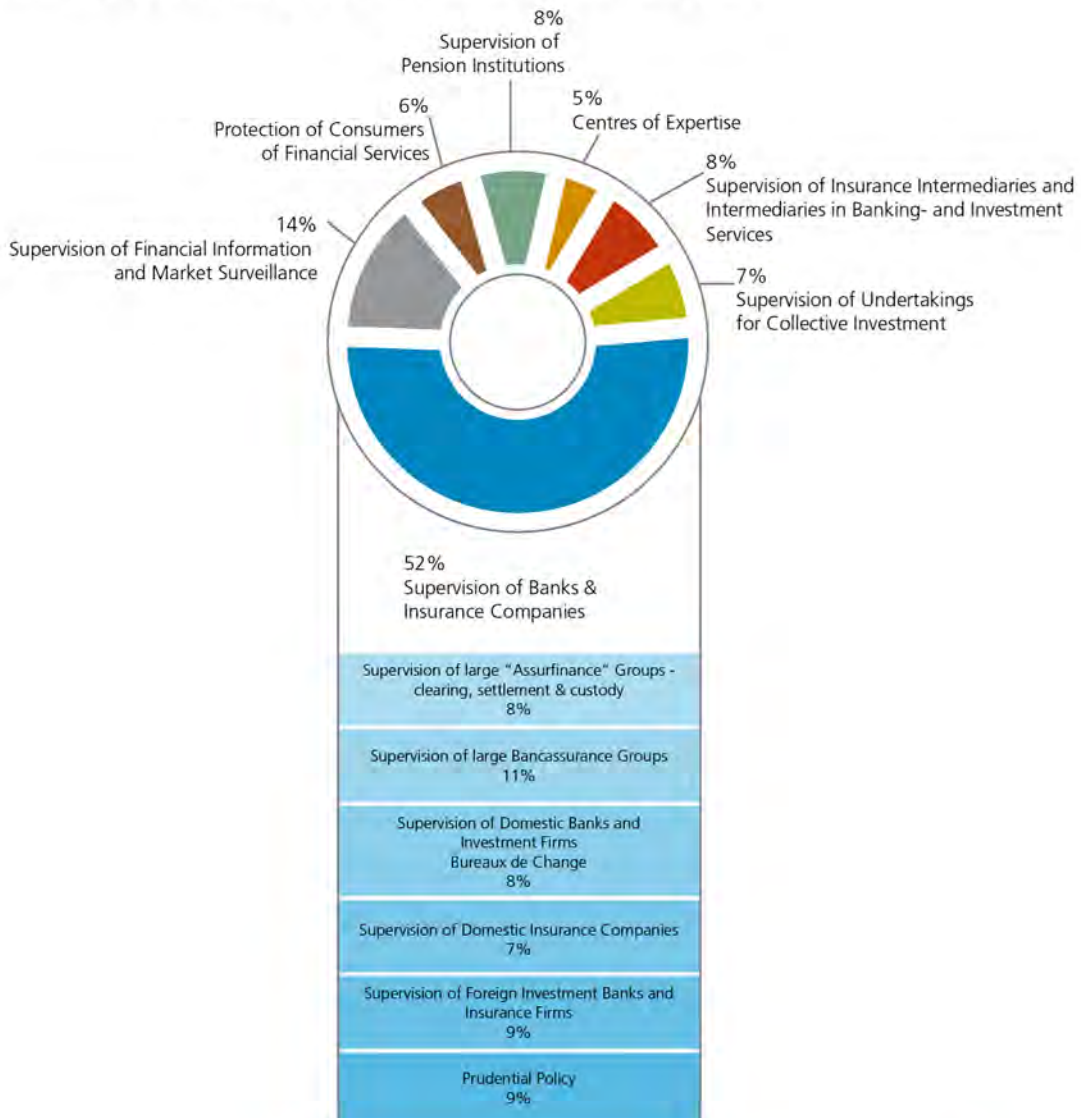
8%
Supervision of Pension Institutions

6%
Protection of Consumers of Financial Services

5%
Centres of Expertise

8%
Supervision of Insurance Intermediaries and Intermediaries in Banking- and Investment Services

14%
Supervision of Financial Information and Market Surveillance

7%
Supervision of Undertakings for Collective Investment

52%
Supervision of Banks & Insurance Companies

Supervision of large "Assurfinance" Groups - clearing, settlement & custody
8%

Supervision of large Bancassurance Groups
11%

Supervision of Domestic Banks and Investment Firms
Bureaux de Change
8%

Supervision of Domestic Insurance Companies
7%

Supervision of Foreign Investment Banks and Insurance Firms
9%

Prudential Policy
9%